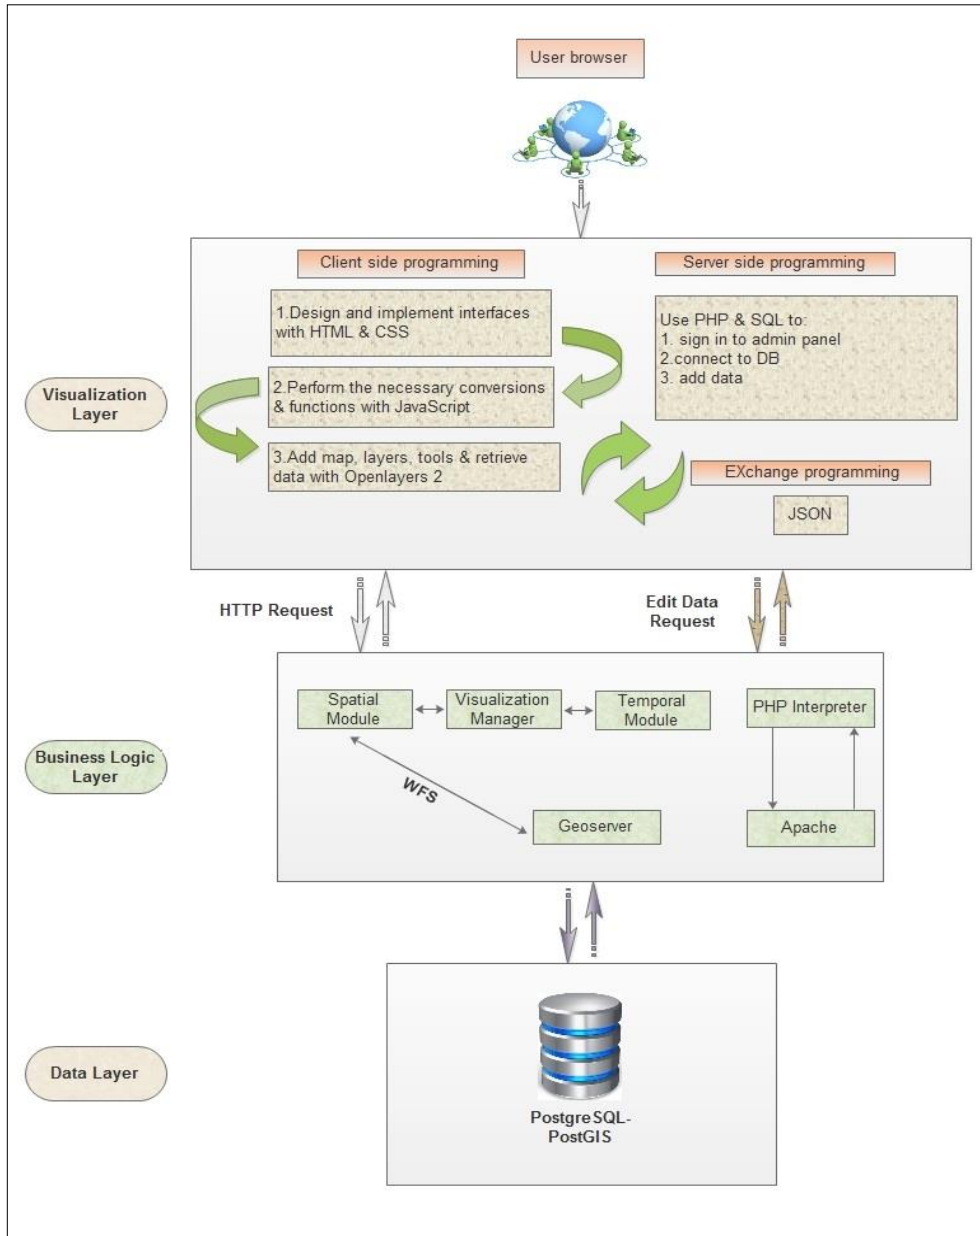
User browser

Client side programming

Server side programming

1.Design and implement interfaces with HTML & CSS

Use PHP & SQL to:
1. sign in to admin panel
2.connect to DB
3. add data

Visualization Layer

2.Perform the necessary conversions & functions with JavaScript

3.Add map, layers, tools & retrieve data with Openlayers 2

EXchange programming

JSON

HTTP Request

Edit Data Request

Spatial Module

Visualization Manager

Temporal Module

PHP Interpreter

Business Logic Layer

WFS

Geoserver

Apache

Data Layer

PostgreSQL-PostGIS